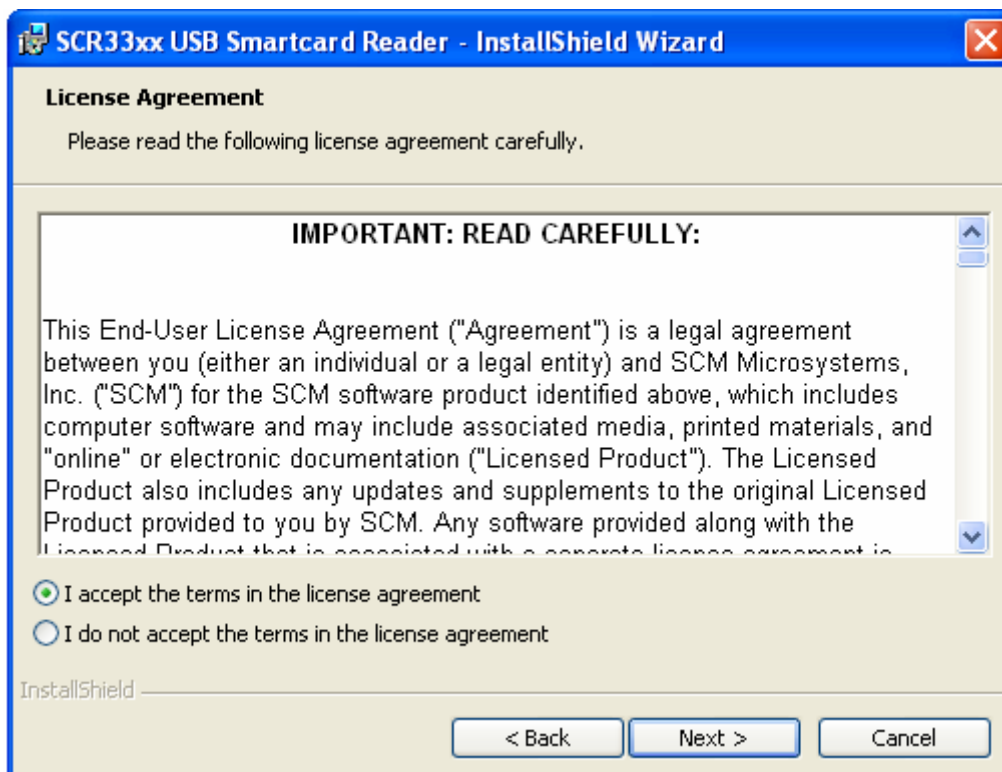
SCR33xx USB Smartcard Reader - InstallShield Wizard

License Agreement

Please read the following license agreement carefully.

IMPORTANT: READ CAREFULLY:

This End-User License Agreement ("Agreement") is a legal agreement between you (either an individual or a legal entity) and SCM Microsystems, Inc. ("SCM") for the SCM software product identified above, which includes computer software and may include associated media, printed materials, and "online" or electronic documentation ("Licensed Product"). The Licensed Product also includes any updates and supplements to the original Licensed Product provided to you by SCM. Any software provided along with the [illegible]

I accept the terms in the license agreement

I do not accept the terms in the license agreement

InstallShield

< Back

Next >

Cancel